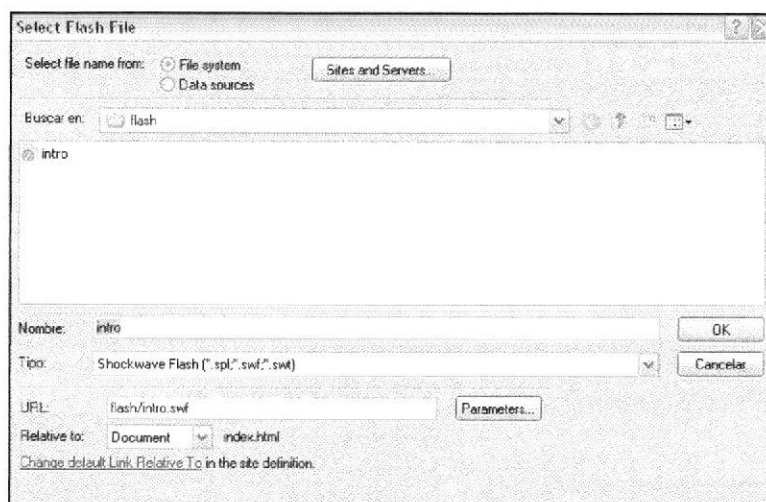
Select Flash File

Select file name from: File system
Data sources

Sites and Servers...

Buscar en: flash

intro

Nombre: intro

OK

Tipo: Shockwave Flash (*.spl;*.swf;*.swt)

Cancelar

URL: flash/intro.swf

Parameters...

Relative to: Document index.html

Change default Link Relative To in the site definition.